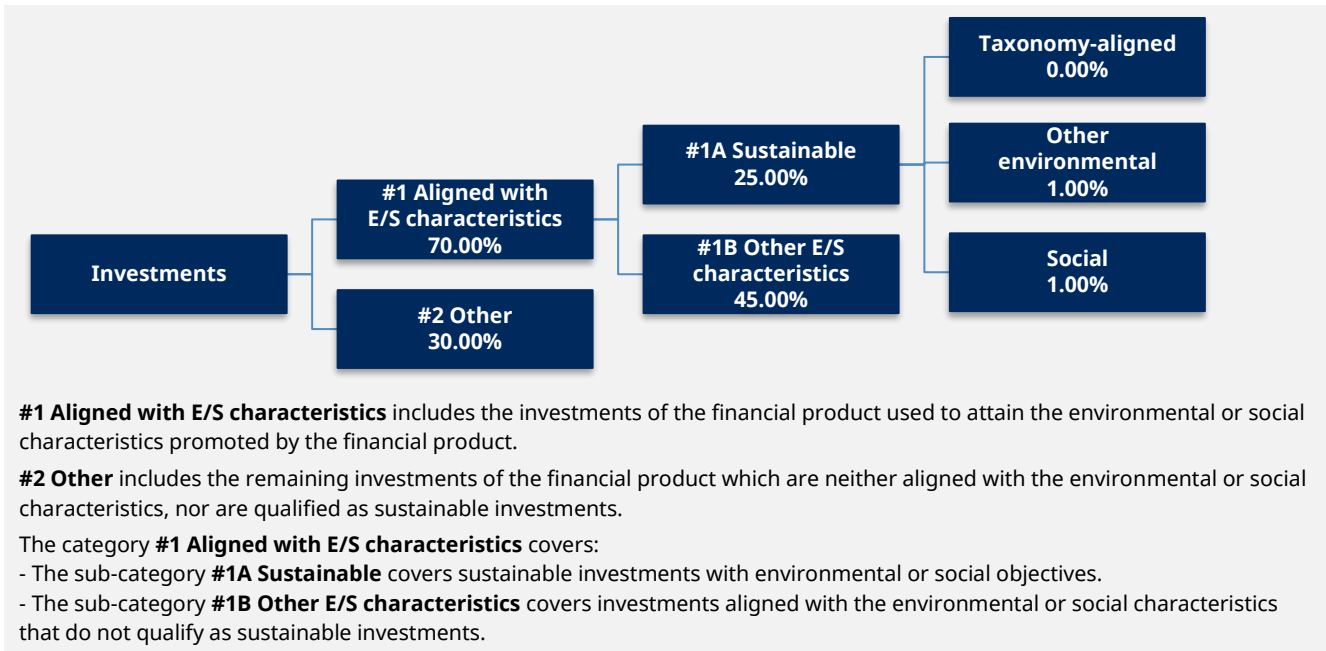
Investments

#1 Aligned with E/S characteristics 70.00%

#2 Other 30.00%

#1A Sustainable 25.00%

#1B Other E/S characteristics 45.00%

Taxonomy-aligned 0.00%

Other environmental 1.00%

Social 1.00%

**#1 Aligned with E/S characteristics** includes the investments of the financial product used to attain the environmental or social characteristics promoted by the financial product.

**#2 Other** includes the remaining investments of the financial product which are neither aligned with the environmental or social characteristics, nor are qualified as sustainable investments.

The category **#1 Aligned with E/S characteristics** covers:
- The sub-category **#1A Sustainable** covers sustainable investments with environmental or social objectives.
- The sub-category **#1B Other E/S characteristics** covers investments aligned with the environmental or social characteristics that do not qualify as sustainable investments.